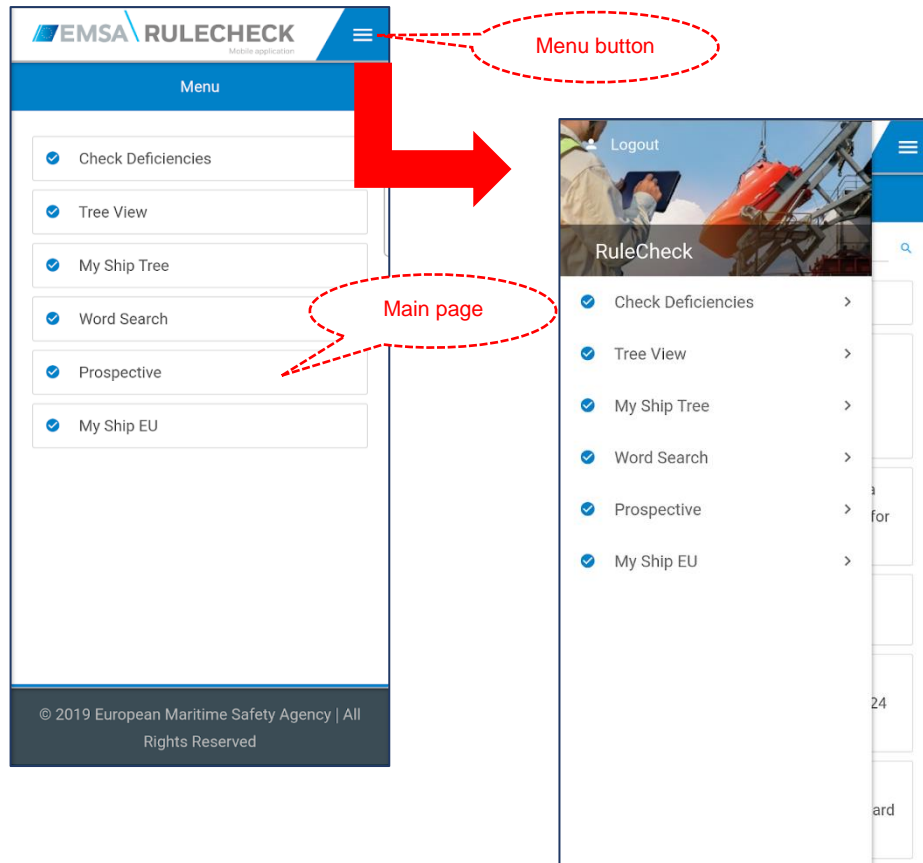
EMSA RULECHECK
Mobile application

Menu button

Menu

Check Deficiencies

Tree View

My Ship Tree

Word Search

Prospective

My Ship EU

Main page

© 2019 European Maritime Safety Agency | All Rights Reserved

Logout

RuleCheck

Check Deficiencies

Tree View

My Ship Tree

Word Search

Prospective

My Ship EU

a
for

24

ard